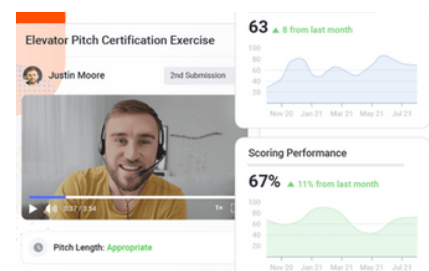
Elevator Pitch Certification Exercise

Justin Moore

2nd Submission

0:37 / 3:54

1x

Pitch Length: Appropriate

63 ▲ 8 from last month

100
80
60
40
20

Nov 20 Jan 21 Mar 21 May 21 Jul 21

Scoring Performance

67% ▲ 11% from last month

100
80
60
40
20

Nov 20 Jan 21 Mar 21 May 21 Jul 21